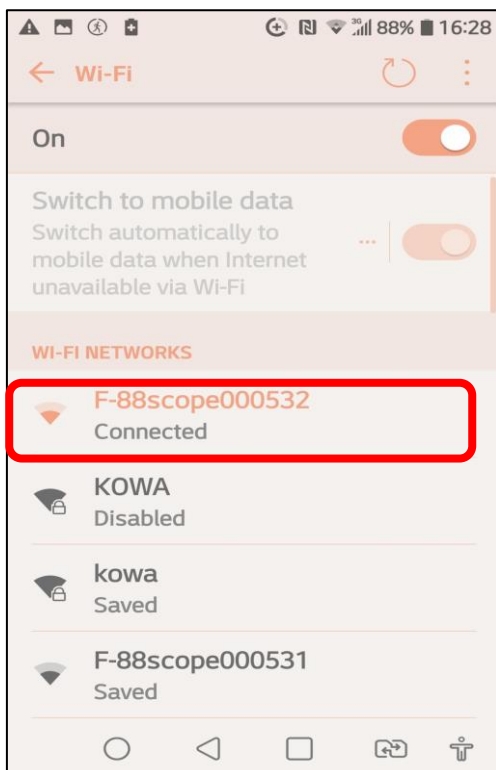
88% 16:28

Wi-Fi

On

Switch to mobile data
Switch automatically to mobile data when Internet unavailable via Wi-Fi

WI-FI NETWORKS

F-88scope000532
Connected

KOWA
Disabled

kowa
Saved

F-88scope000531
Saved